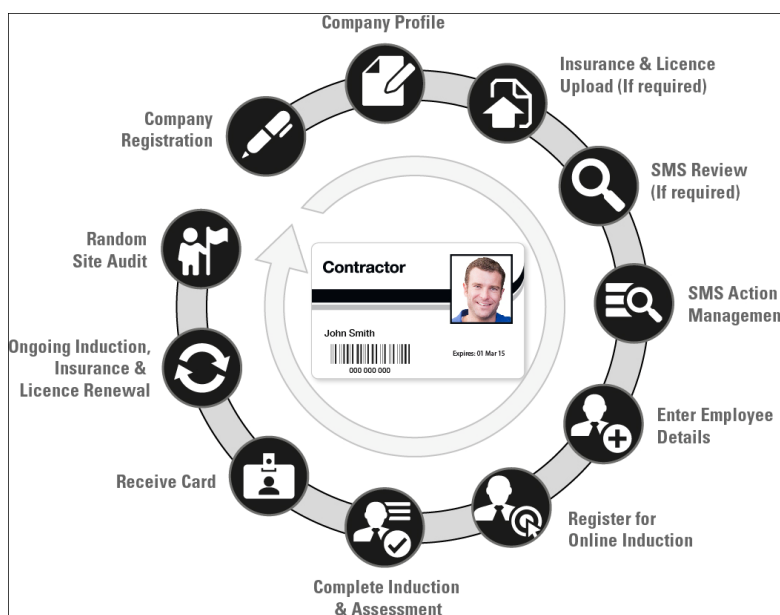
Company Profile

Insurance & Licence Upload (If required)

SMS Review (If required)

SMS Action Managemen

Enter Employee Details

Register for Online Induction

Complete Induction & Assessment

Receive Card

Ongoing Induction, Insurance & Licence Renewal

Random Site Audit

Company Registration

Contractor

John Smith

000 000 000

Expires: 01 Mar 15